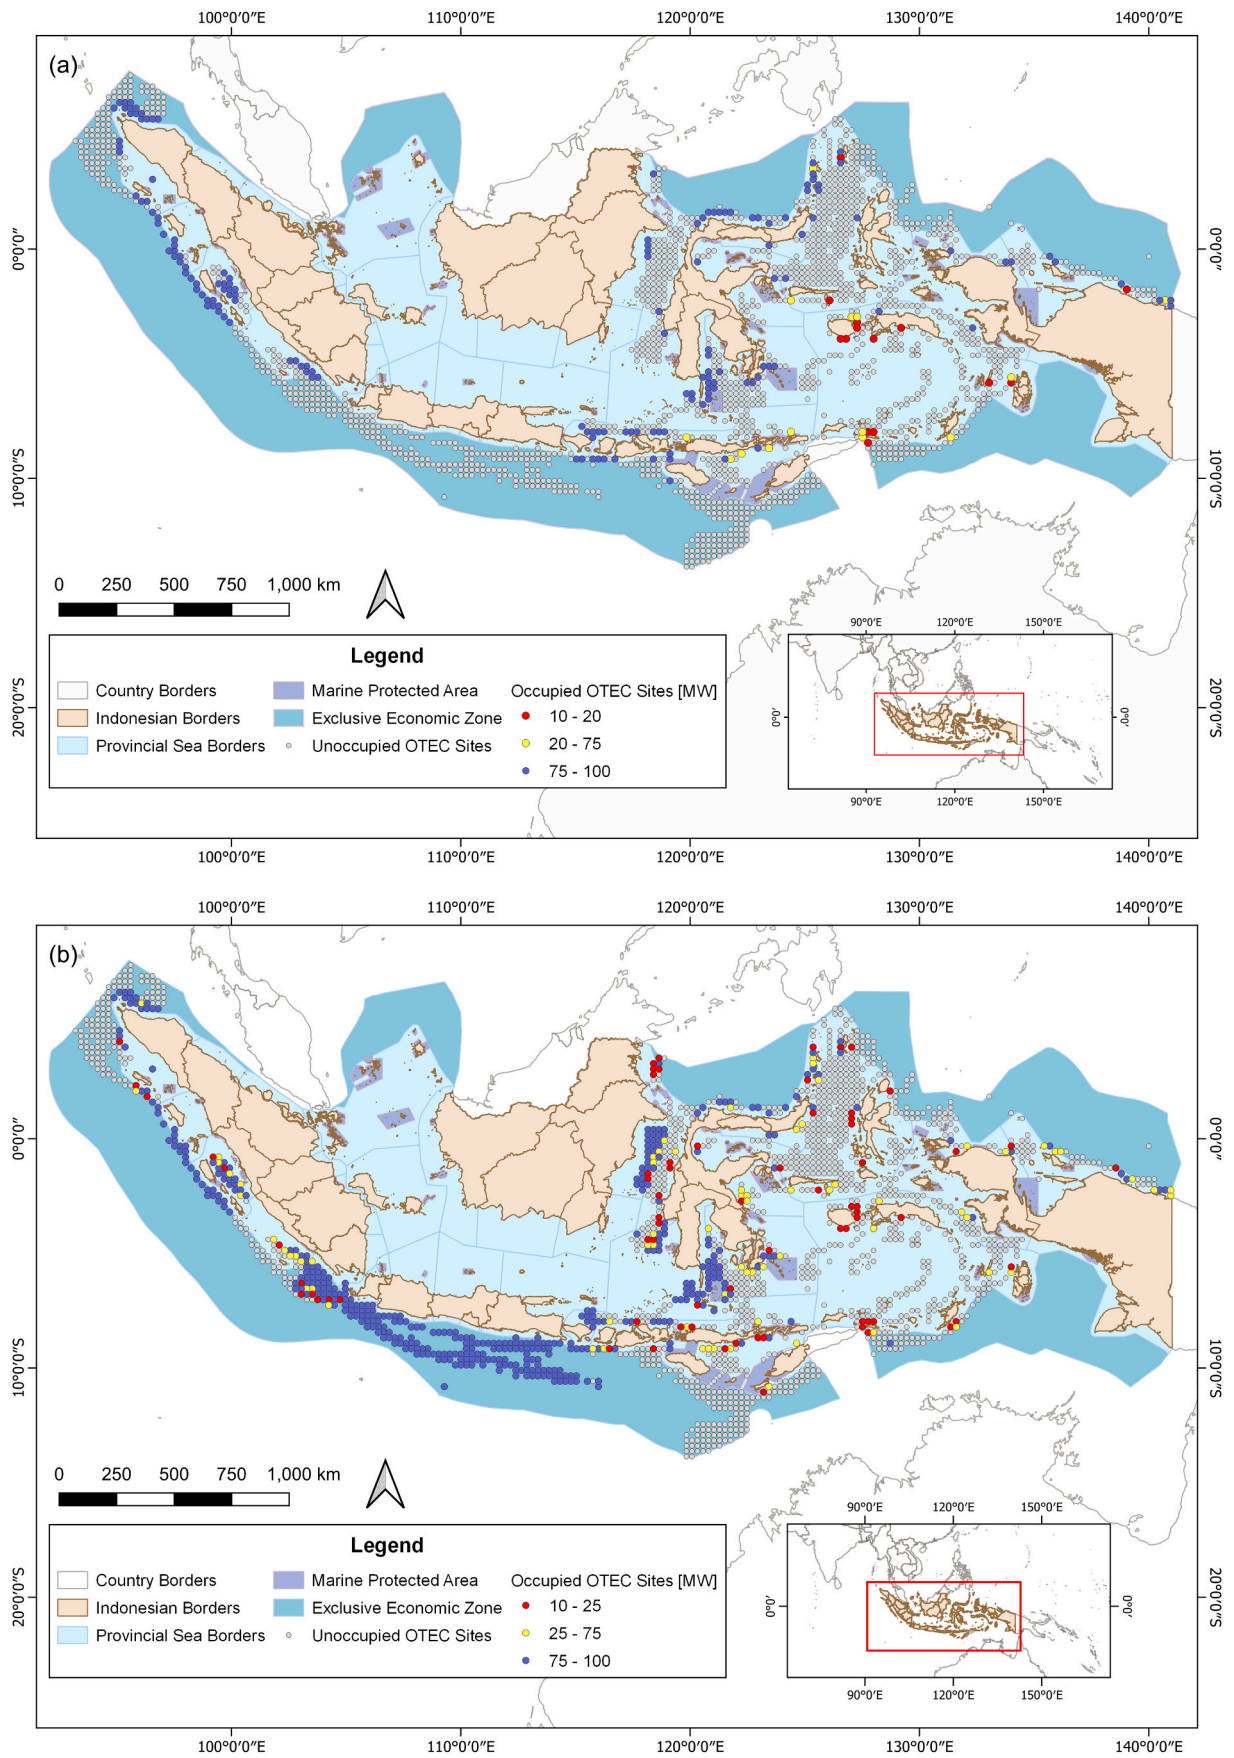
100°0′0″E 110°0′0″E 120°0′0″E 130°0′0″E 140°0′0″E

(a)

0°0′0″ 10°0′0″S 20°0′0″S

0°0′0″ 10°0′0″S 20°0′0″S

0 250 500 750 1,000 km

Legend

Country Borders
Indonesian Borders
Provincial Sea Borders
Marine Protected Area
Exclusive Economic Zone
Unoccupied OTEC Sites
Occupied OTEC Sites [MW]
10 - 20
20 - 75
75 - 100

90°0′E 120°0′E 150°0′E
0°0′ 0°0′
90°0′E 120°0′E 150°0′E

100°0′0″E 110°0′0″E 120°0′0″E 130°0′0″E 140°0′0″E

100°0′0″E 110°0′0″E 120°0′0″E 130°0′0″E 140°0′0″E

(b)

0°0′0″ 10°0′0″S 20°0′0″S

0°0′0″ 10°0′0″S 20°0′0″S

0 250 500 750 1,000 km

Legend

Country Borders
Indonesian Borders
Provincial Sea Borders
Marine Protected Area
Exclusive Economic Zone
Unoccupied OTEC Sites
Occupied OTEC Sites [MW]
10 - 25
25 - 75
75 - 100

90°0′E 120°0′E 150°0′E
0°0′ 0°0′
90°0′E 120°0′E 150°0′E

100°0′0″E 110°0′0″E 120°0′0″E 130°0′0″E 140°0′0″E